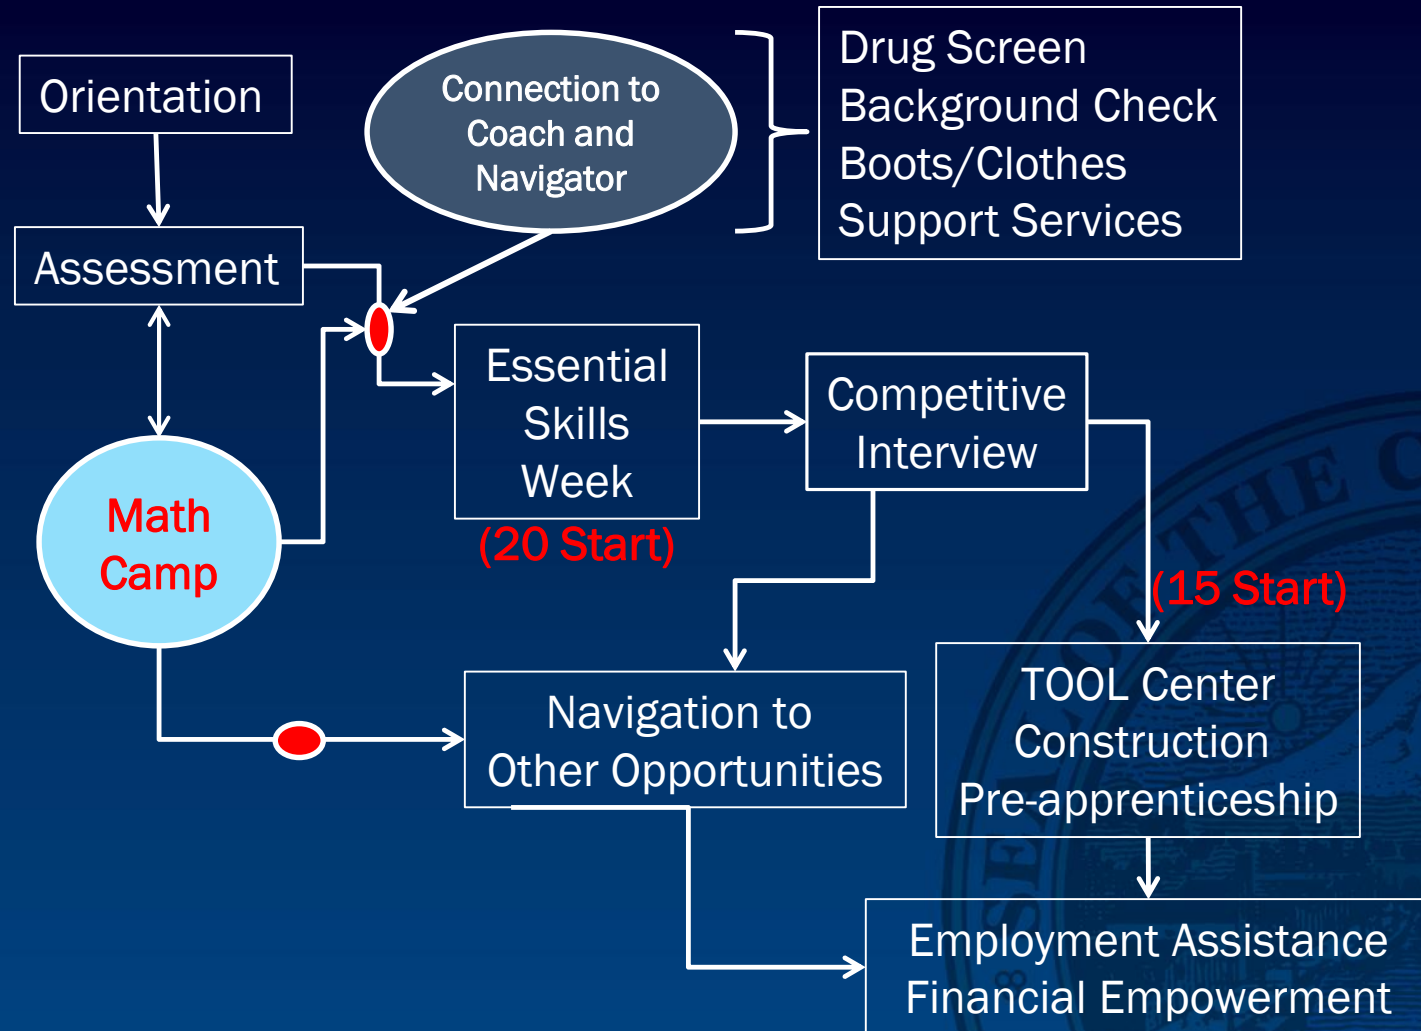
Orientation

Connection to Coach and Navigator

Drug Screen
Background Check
Boots/Clothes
Support Services

Assessment

Essential Skills Week

(20 Start)

Competitive Interview

Math Camp

(15 Start)

TOOL Center Construction Pre-apprenticeship

Navigation to Other Opportunities

Employment Assistance
Financial Empowerment